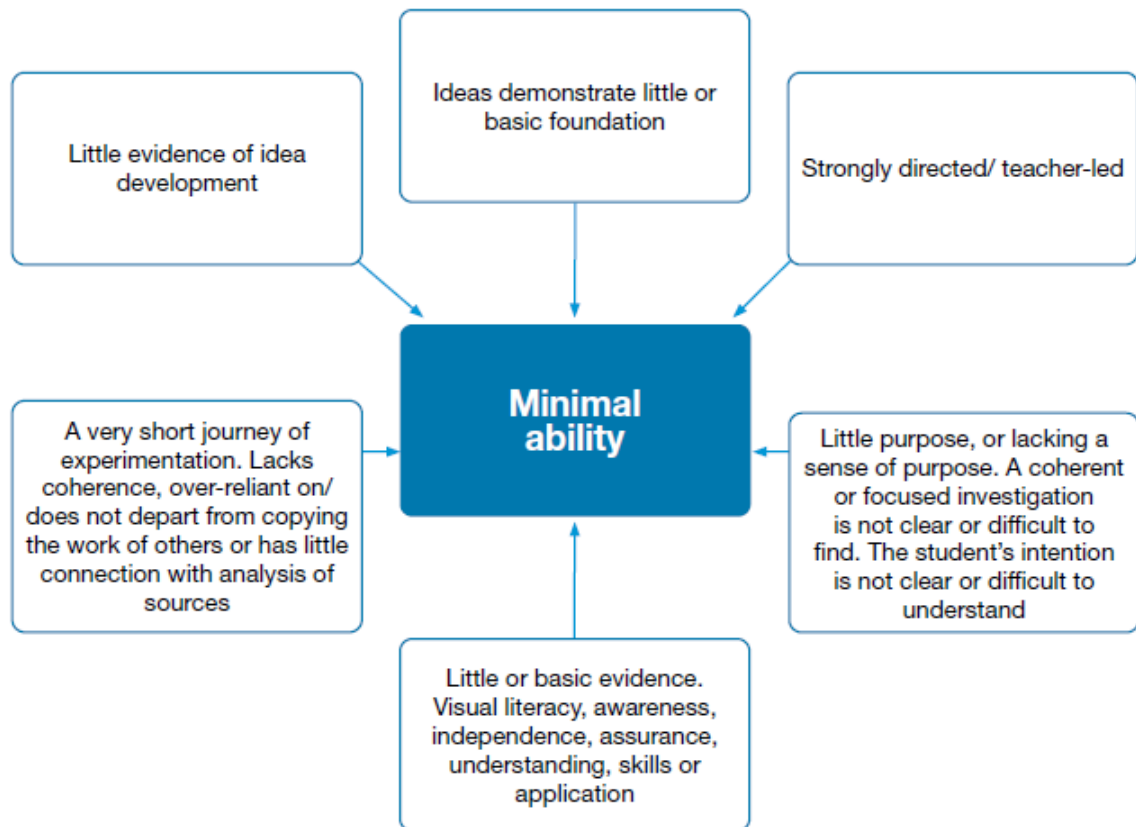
Ideas demonstrate little or basic foundation

Little evidence of idea development

Strongly directed/ teacher-led

Minimal ability

A very short journey of experimentation. Lacks coherence, over-reliant on/ does not depart from copying the work of others or has little connection with analysis of sources

Little purpose, or lacking a sense of purpose. A coherent or focused investigation is not clear or difficult to find. The student's intention is not clear or difficult to understand

Little or basic evidence. Visual literacy, awareness, independence, assurance, understanding, skills or application